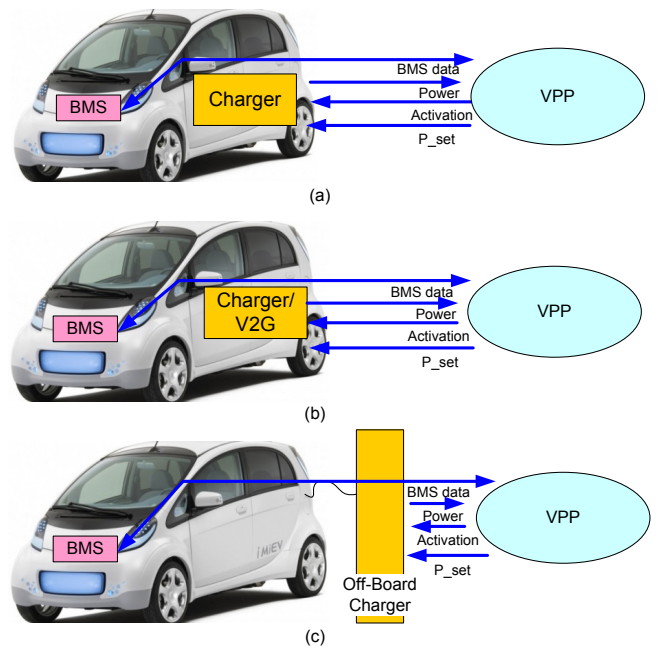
BMS

Charger

BMS data

Power

Activation

P_set

VPP

(a)

BMS

Charger/ V2G

BMS data

Power

Activation

P_set

VPP

(b)

BMS

i MiEV

Off-Board Charger

BMS data

Power

Activation

P_set

VPP

(c)